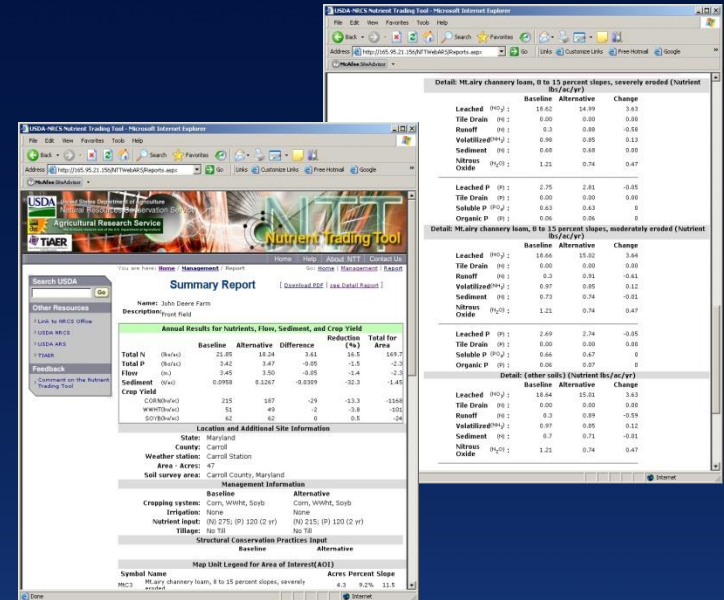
USDA-NRCS Nutrient Trading Tool - Microsoft Internet Explorer

File Edit View Favorites Tools Help

Back Search Favorites

Address http://165.95.21.156/NTTWebARS/Reports.aspx Go Links Customize Links Free Hotmail Google

McAfee SiteAdvisor

Detail: Mt.airy channery loam, 8 to 15 percent slopes, severely eroded (Nutrient lbs/ac/yr)

| | Baseline | Alternative | Change |
|---|---|---|---|
| Leached $(NO_3)$: | 18.62 | 14.99 | 3.63 |
| Tile Drain (N): | 0.00 | 0.00 | 0.00 |
| Runoff (N): | 0.3 | 0.88 | -0.58 |
| Volatilized$(NH_3)$: | 0.98 | 0.85 | 0.13 |
| Sediment (N): | 0.68 | 0.68 | 0.00 |
| Nitrous Oxide $(N_2O)$: | 1.21 | 0.74 | 0.47 |
| Leached P (P): | 2.75 | 2.81 | -0.05 |
| Tile Drain (P): | 0.00 | 0.00 | 0.00 |
| Soluble P $(PO_4)$: | 0.63 | 0.63 | 0 |
| Organic P (P): | 0.06 | 0.06 | 0 |

Detail: Mt.airy channery loam, 8 to 15 percent slopes, moderately eroded (Nutrient lbs/ac/yr)

| | Baseline | Alternative | Change |
|---|---|---|---|
| Leached $(NO_3)$: | 18.66 | 15.02 | 3.64 |
| Tile Drain (N): | 0.00 | 0.00 | 0.00 |
| Runoff (N): | 0.3 | 0.91 | -0.61 |
| Volatilized$(NH_3)$: | 0.97 | 0.85 | 0.12 |
| Sediment (N): | 0.73 | 0.74 | -0.01 |
| Nitrous Oxide $(N_2O)$: | 1.21 | 0.74 | 0.47 |
| Leached P (P): | 2.69 | 2.74 | -0.05 |
| Tile Drain (P): | 0.00 | 0.00 | 0.00 |
| Soluble P $(PO_4)$: | 0.66 | 0.67 | 0 |
| Organic P (P): | 0.06 | 0.07 | 0 |

Detail: (other soils) (Nutrient lbs/ac/yr)

| | Baseline | Alternative | Change |
|---|---|---|---|
| Leached $(NO_3)$: | 18.64 | 15.01 | 3.63 |
| Tile Drain (N): | 0.00 | 0.00 | 0.00 |
| Runoff (N): | 0.3 | 0.89 | -0.59 |
| Volatilized$(NH_3)$: | 0.97 | 0.85 | 0.12 |
| Sediment (N): | 0.7 | 0.71 | -0.01 |
| Nitrous Oxide $(N_2O)$: | 1.21 | 0.74 | 0.47 |

Internet

USDA-NRCS Nutrient Trading Tool - Microsoft Internet Explorer

File Edit View Favorites Tools Help

Back Search Favorites

Address http://165.95.21.156/NTTWebARS/Reports.aspx Go Links Customize Links Free Hotmail Google

McAfee SiteAdvisor

USDA United States Department of Agriculture Natural Resources Conservation Service

Agricultural Research Service

TIAER

NTT Nutrient Trading Tool

Home | Help | About NTT | Contact Us

You are here: Home / Management / Report

Go: Home | Management | Report

Search USDA

Go

Other Resources

Link to NRCS Office

USDA NRCS

USDA ARS

TIAER

Feedback

Comment on the Nutrient Trading Tool

Summary Report

[ Download PDF | see Detail Report ]

Name: John Deere Farm

Description: Front field

Annual Results for Nutrients, Flow, Sediment, and Crop Yield

| | | Baseline | Alternative | Difference | Reduction (%) | Total for Area |
|---|---|---|---|---|---|---|
| Total N | (lbs/ac) | 21.85 | 18.24 | 3.61 | 16.5 | 169.7 |
| Total P | (lbs/ac) | 3.42 | 3.47 | -0.05 | -1.5 | -2.3 |
| Flow | (in.) | 3.45 | 3.50 | -0.05 | -1.4 | -2.3 |
| Sediment | (t/ac) | 0.0958 | 0.1267 | -0.0309 | -32.3 | -1.45 |
| Crop Yield | | | | | | |
| | CORN(bu/ac) | 215 | 187 | -29 | -13.3 | -1368 |
| | WWHT(bu/ac) | 51 | 49 | -2 | -3.8 | -101 |
| | SOYB(bu/ac) | 62 | 62 | 0 | 0.5 | -34 |

Location and Additional Site Information

State: Maryland
County: Carroll
Weather station: Carroll Station
Area - Acres: 47
Soil survey area: Carroll County, Marsland

Management Information

| | Baseline | Alternative |
|---|---|---|
| Cropping system: | Corn, WWHt, Soyb | Corn, WWHt, Soyb |
| Irrigation: | None | None |
| Nutrient input: | (N) 275; (P) 120 (2 yr) | (N) 215; (P) 120 (2 yr) |
| Tillage: | No Till | No Till |

Structural Conservation Practices Input

Baseline Alternative

Map Unit Legend for Area of Interest(AOI)

| Symbol | Name | Acres | Percent | Slope |
|---|---|---|---|---|
| MtC3 | Mt.airy channery loam, 8 to 15 percent slopes, severely eroded | 4.3 | 9.2% | 11.5 |

Done

Internet